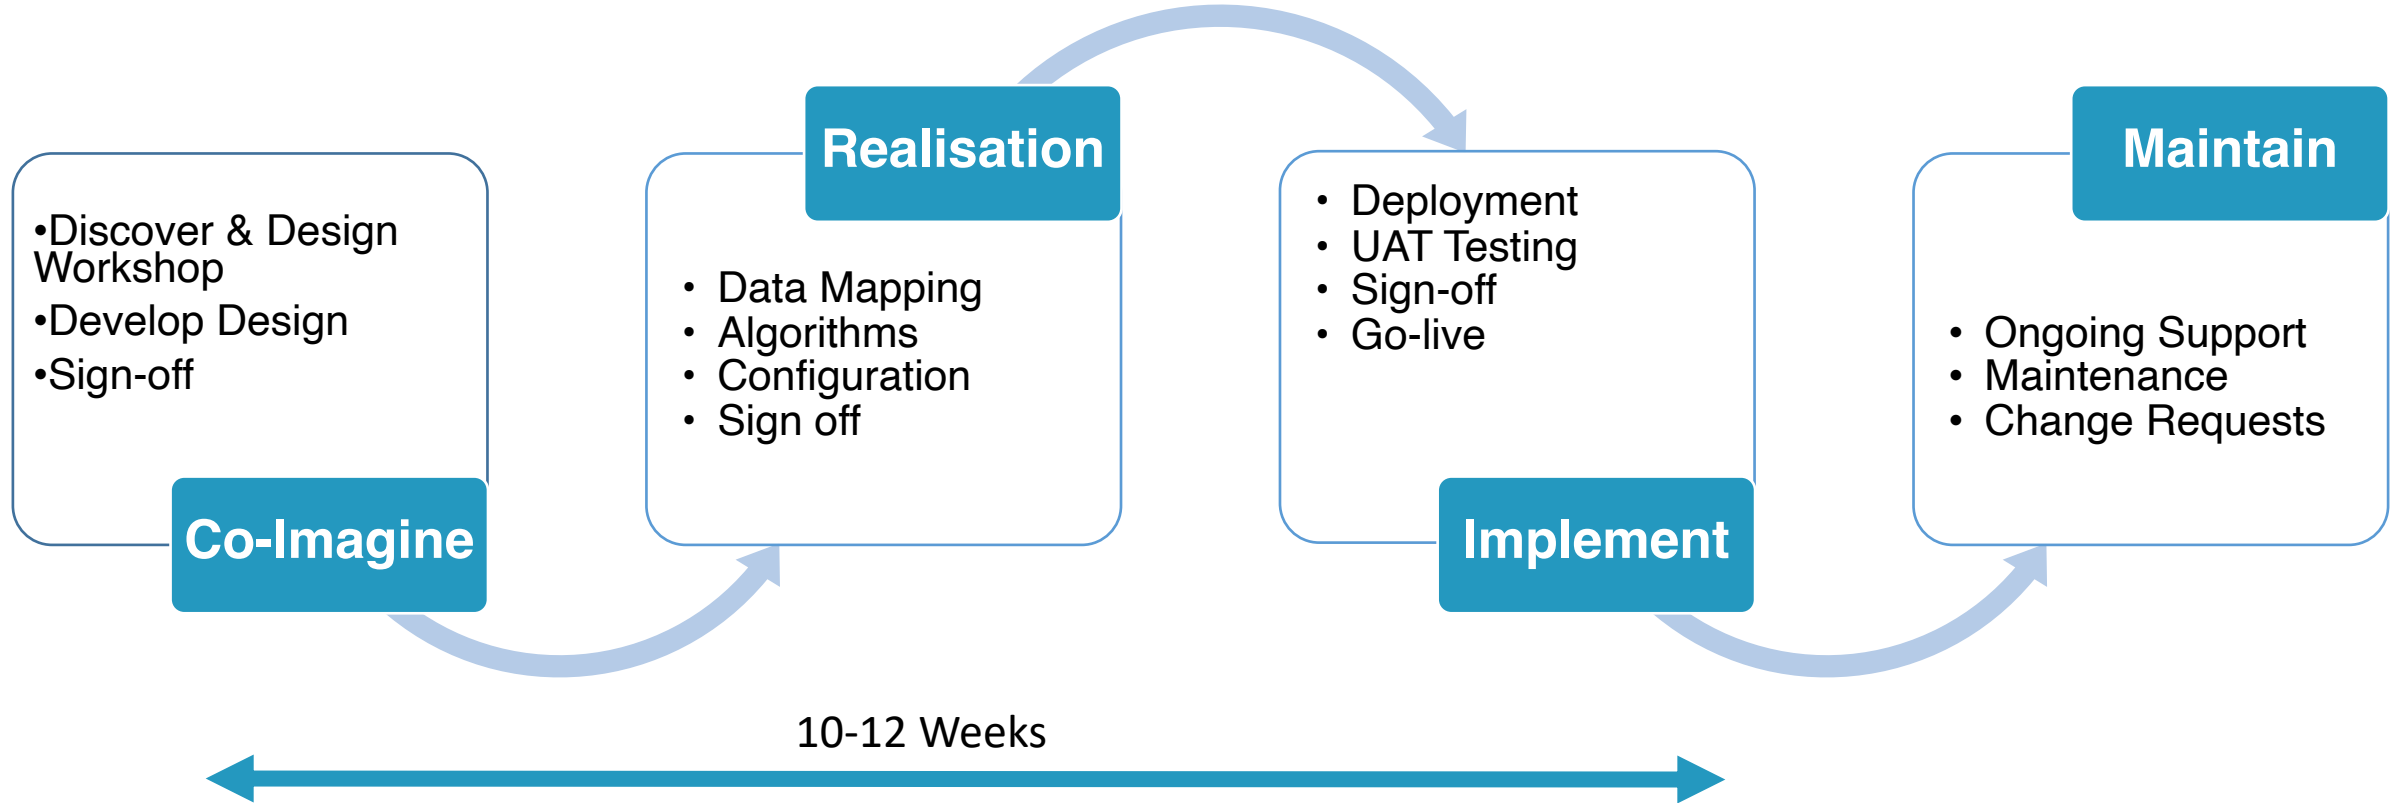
•Discover & Design Workshop
•Develop Design
•Sign-off

Co-Imagine

Realisation

• Data Mapping
• Algorithms
• Configuration
• Sign off

• Deployment
• UAT Testing
• Sign-off
• Go-live

Implement

Maintain

• Ongoing Support
• Maintenance
• Change Requests

10-12 Weeks